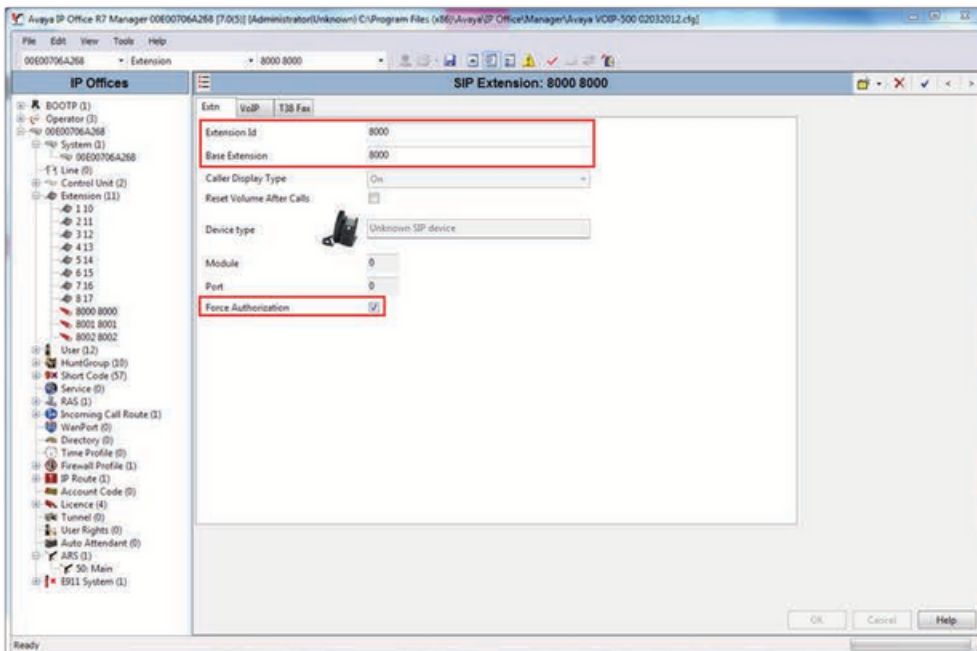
Avaya IP Office R7 Manager 00E00706A268 [7.0(5)] [Administrator(Unknown)] C:\Program Files (x86)\Avaya\IP Office\Manager\Avaya VOIP-500 02032012.cfg]

File Edit View Tools Help

00E00706A268 Extension 8000 8000

IP Offices

SIP Extension: 8000 8000

BOOTP (1)
Operator (3)
00E00706A268
System (1)
00E00706A268
Line (0)
Control Unit (2)
Extension (11)
1 10
2 11
3 12
4 13
5 14
6 15
7 16
8 17
8000 8000
8001 8001
8002 8002
User (12)
HuntGroup (10)
Short Code (57)
Service (0)
RAS (1)
Incoming Call Route (1)
WanPort (0)
Directory (0)
Time Profile (0)
Firewall Profile (1)
IP Route (1)
Account Code (0)
Licence (4)
Tunnel (0)
User Rights (0)
Auto Attendant (0)
ARS (1)
50: Main
E911 System (1)

Extn VoIP T38 Fax

Extension Id 8000
Base Extension 8000
Caller Display Type On
Reset Volume After Calls
Device type Unknown SIP device
Module 0
Port 0
Force Authorization

OK Cancel Help

Ready